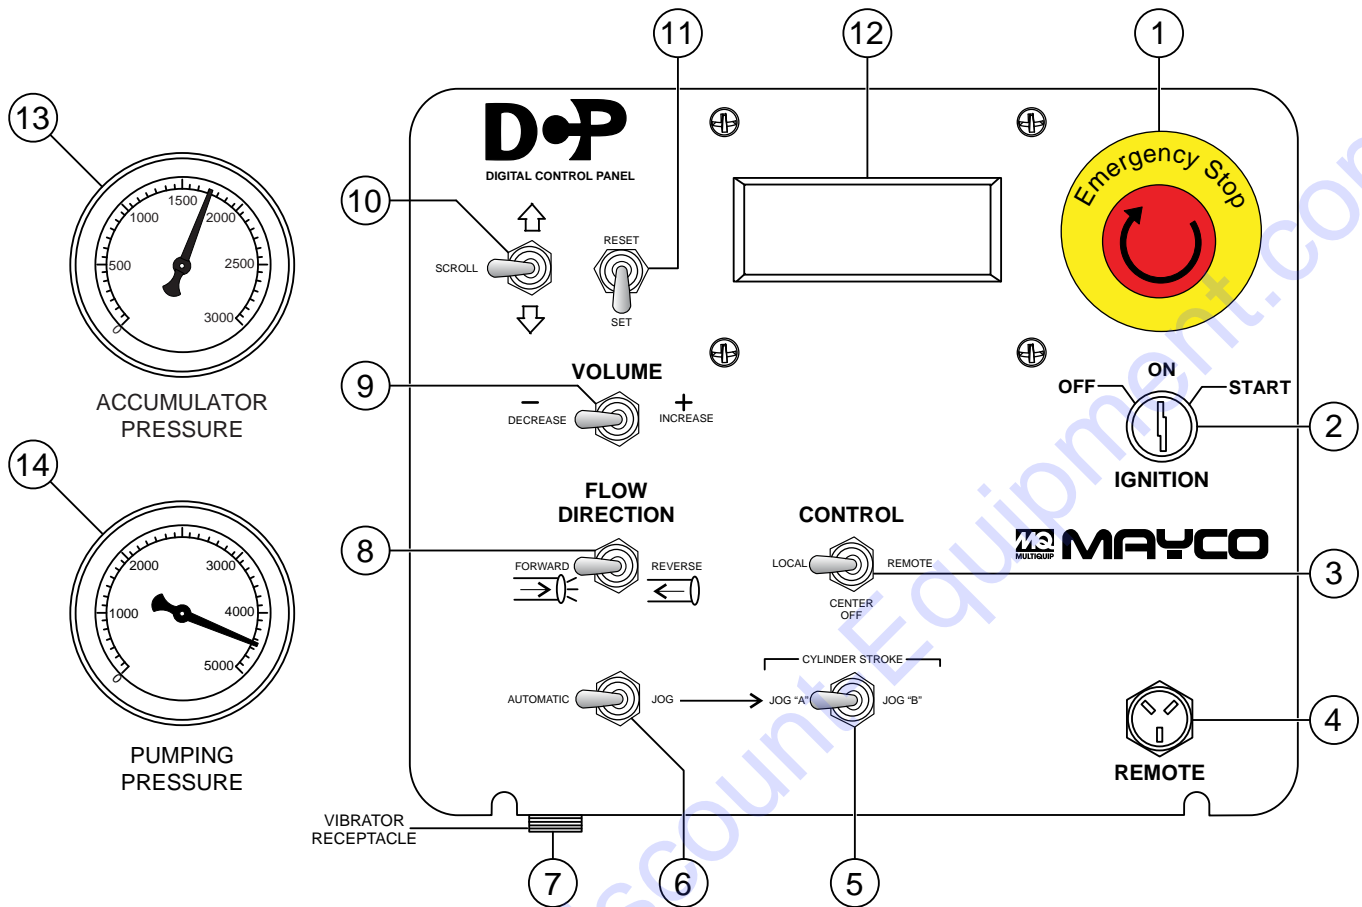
13
1500
1000
2000
500
2500
0
3000
ACCUMULATOR PRESSURE

14
2000
3000
1000
4000
0
5000
PUMPING PRESSURE

11
12
1

DCP
DIGITAL CONTROL PANEL

10
SCROLL
RESET
SET

Emergency Stop

9
VOLUME
–
DECREASE
+
INCREASE

ON
OFF
START
2
IGNITION

FLOW DIRECTION
8
FORWARD
REVERSE

CONTROL
LOCAL
REMOTE
CENTER OFF
3

MQ MULTIQUIP MAYCO

CYLINDER STROKE
AUTOMATIC
JOG
JOG "A"
JOG "B"

4
REMOTE

VIBRATOR RECEPTACLE
7
6
5